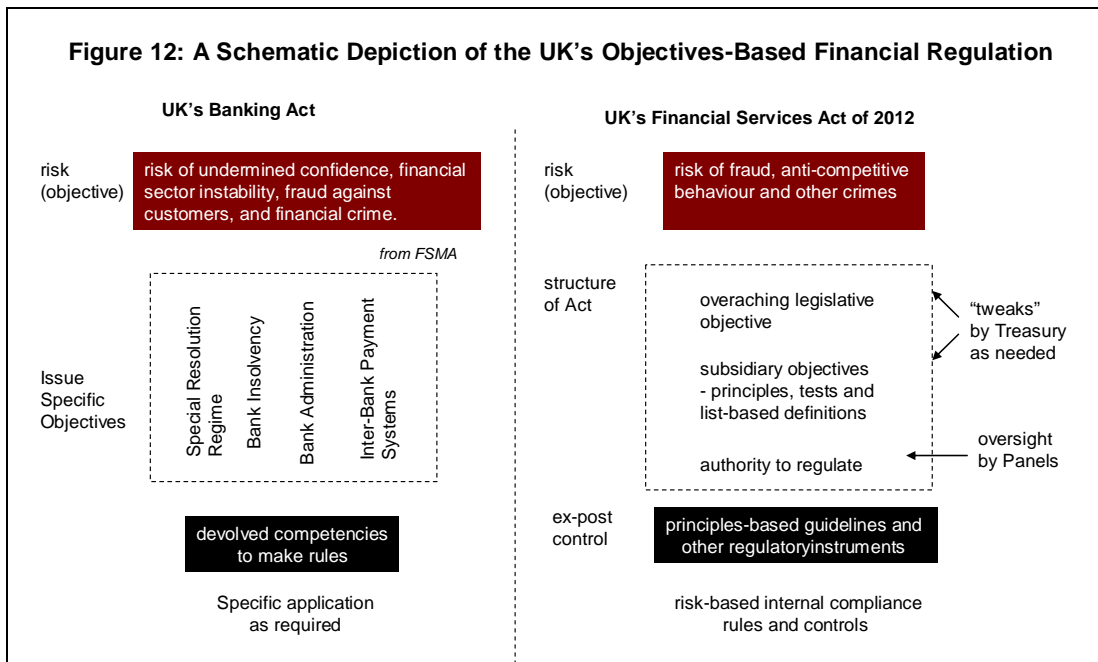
Figure 12: A Schematic Depiction of the UK's Objectives-Based Financial Regulation

UK's Banking Act

risk (objective)

risk of undermined confidence, financial sector instability, fraud against customers, and financial crime.

from FSMA

Issue Specific Objectives

Special Resolution Regime

Bank Insolvency

Bank Administration

Inter-Bank Payment Systems

devolved competencies to make rules

Specific application as required

UK's Financial Services Act of 2012

risk (objective)

risk of fraud, anti-competitive behaviour and other crimes

structure of Act

overaching legislative objective

subsidiary objectives - principles, tests and list-based definitions

authority to regulate

"tweaks" by Treasury as needed

oversight by Panels

ex-post control

principles-based guidelines and other regulatoryinstruments

risk-based internal compliance rules and controls